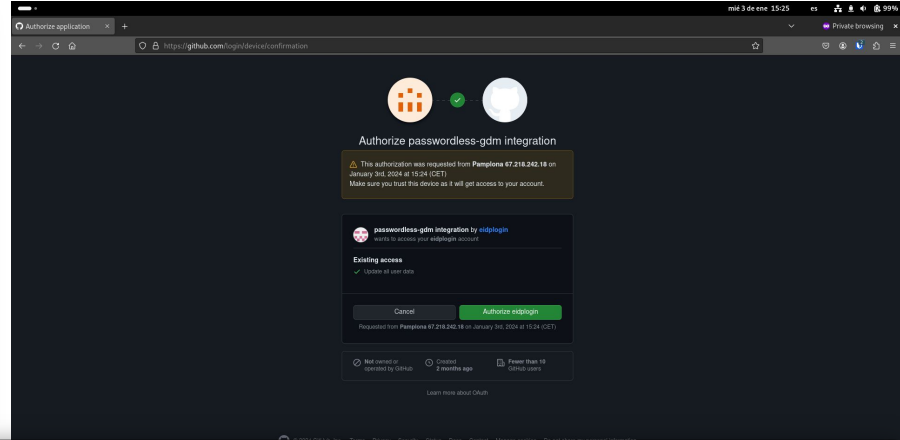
mié 3 de ene 15:25 es 99%

Authorize application × +

Private browsing ×

https://github.com/login/device/confirmation

Authorize passwordless-gdm integration

This authorization was requested from **Pamplona 67.218.242.18** on January 3rd, 2024 at 15:24 (CET)
Make sure you trust this device as it will get access to your account.

**passwordless-gdm integration** by eidplogin
wants to access your **eidplogin** account

**Existing access**
Update all user data

Cancel
Authorize eidplogin

Requested from **Pamplona 67.218.242.18** on January 3rd, 2024 at 15:24 (CET)

**Not** owned or operated by GitHub
Created **2 months ago**
**Fewer than 10** GitHub users

Learn more about OAuth

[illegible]